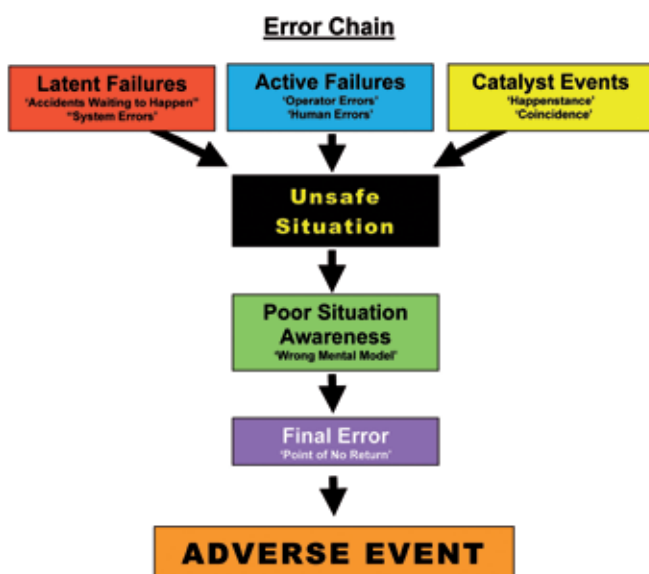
Error Chain

Latent Failures
'Accidents Waiting to Happen"
"System Errors'

Active Failures
'Operator Errors'
'Human Errors'

Catalyst Events
'Happenstance'
'Coincidence'

Unsafe Situation

Poor Situation Awareness
'Wrong Mental Model'

Final Error
'Point of No Return'

ADVERSE EVENT